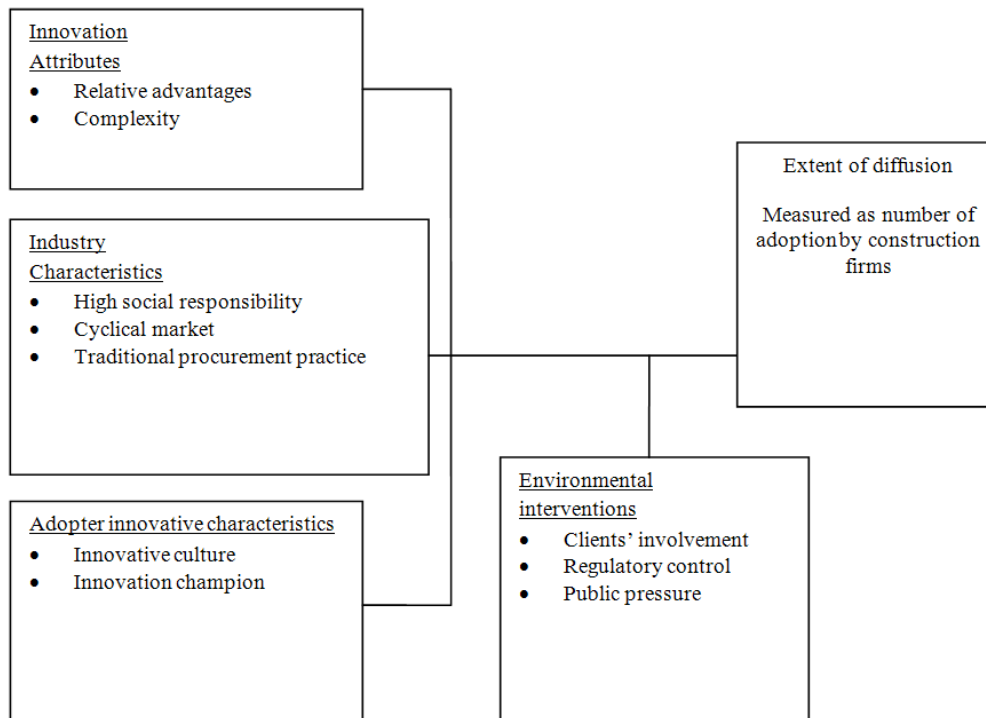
Innovation
Attributes
- Relative advantages
- Complexity

Industry
Characteristics
- High social responsibility
- Cyclical market
- Traditional procurement practice

Adopter innovative characteristics
- Innovative culture
- Innovation champion

Extent of diffusion

Measured as number of adoptionby construction firms

Environmental interventions
- Clients' involvement
- Regulatory control
- Public pressure